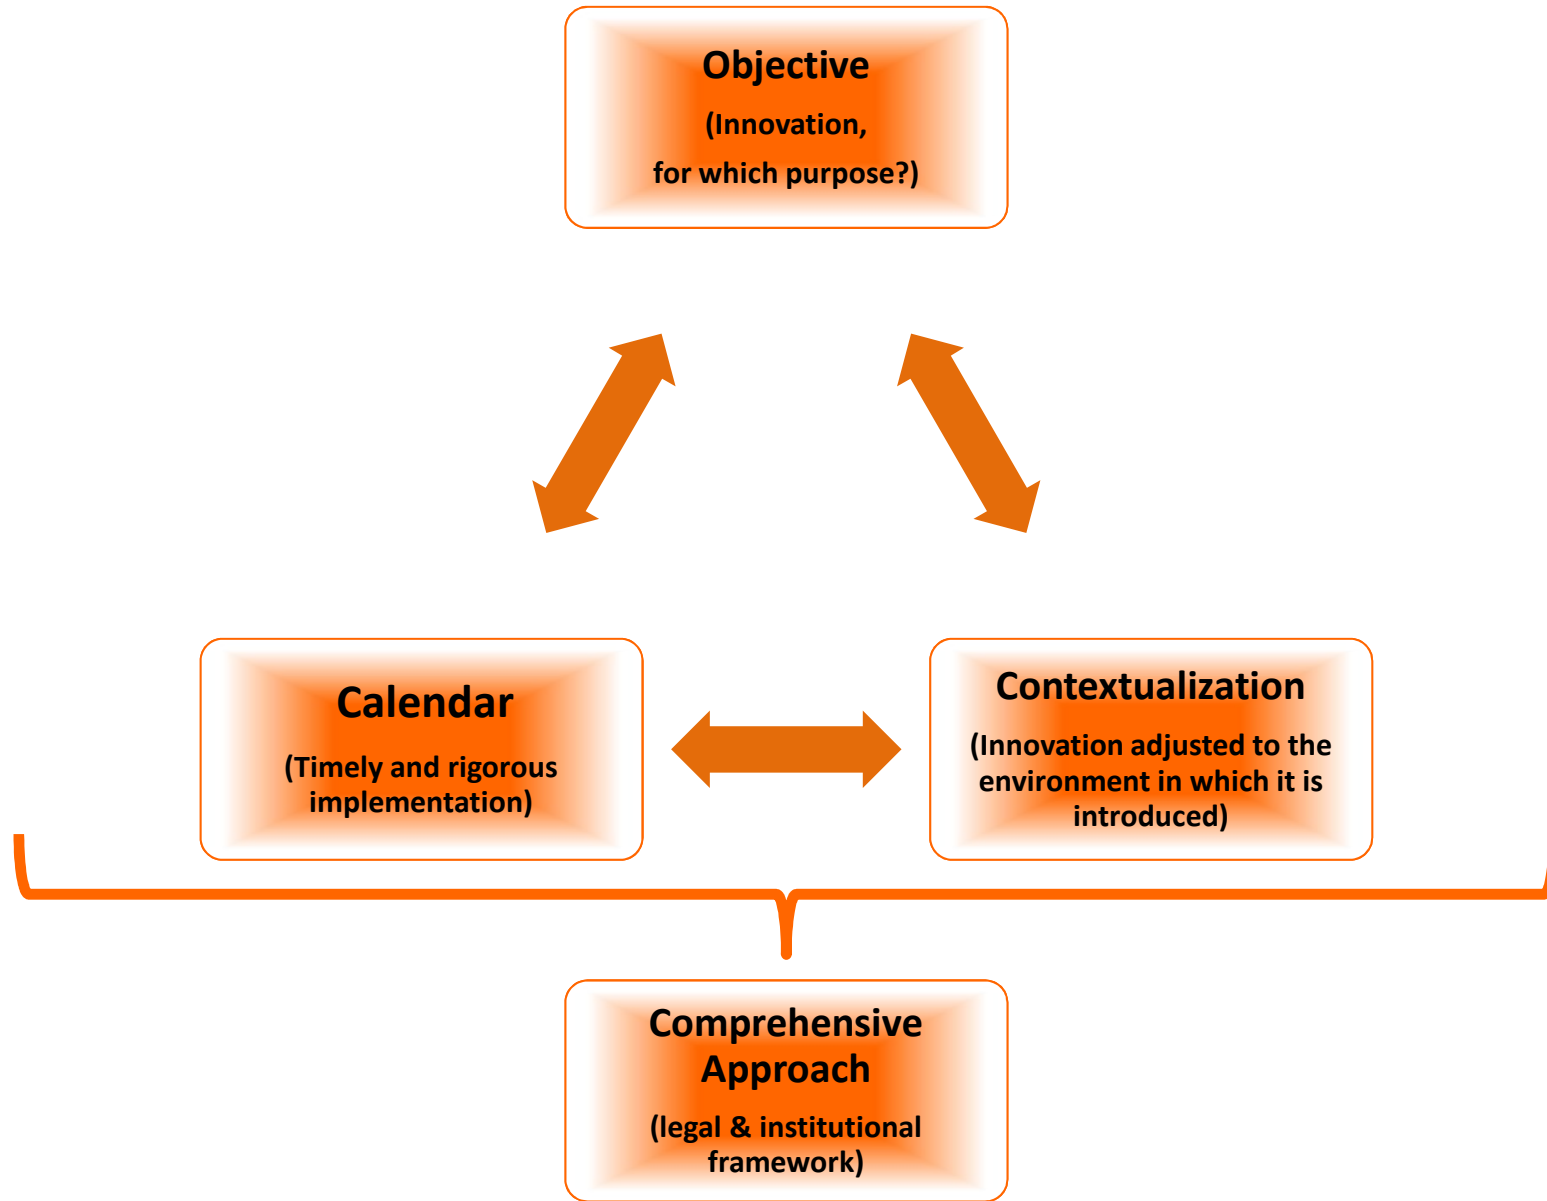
Objective
(Innovation, for which purpose?)

Calendar
(Timely and rigorous implementation)

Contextualization
(Innovation adjusted to the environment in which it is introduced)

Comprehensive Approach
(legal & institutional framework)